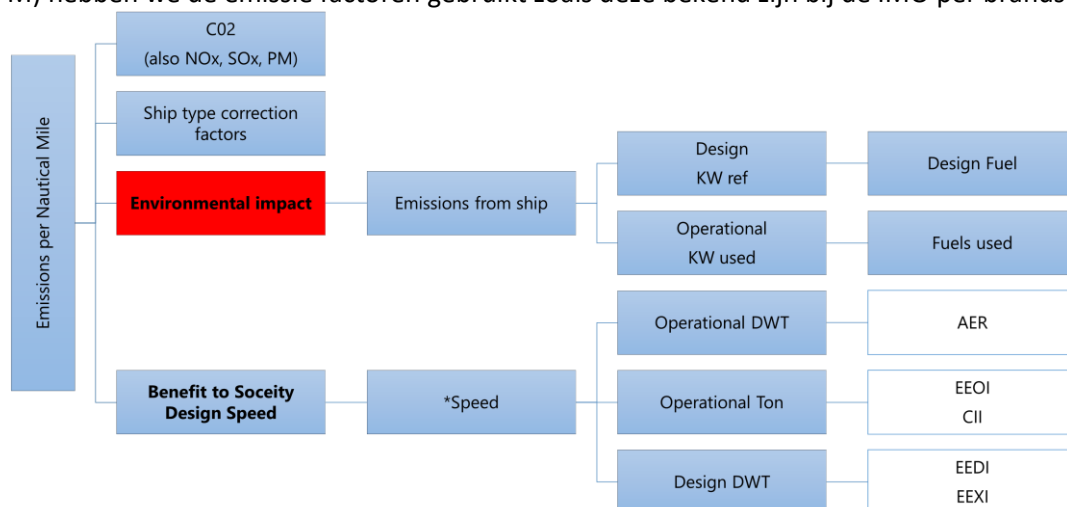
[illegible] hebben we de emissie factoren gebruikt zoals deze bekend zijn bij de IMO per brands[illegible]

Emissions per Nautical Mile

C02
(also NOx, SOx, PM)

Ship type correction factors

Environmental impact

Emissions from ship

Design
KW ref

Design Fuel

Operational
KW used

Fuels used

Benefit to Soceity
Design Speed

*Speed

Operational DWT

AER

Operational Ton

EEOI
CII

Design DWT

EEDI
EEXI